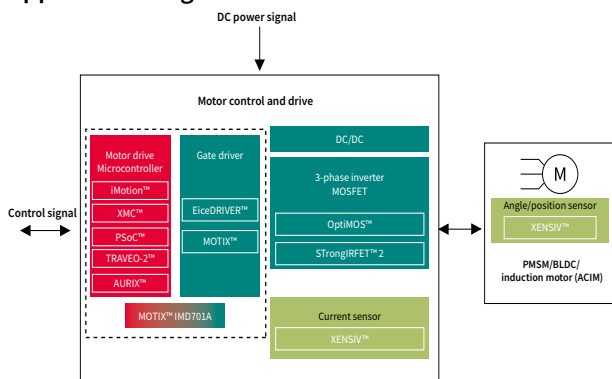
DC power signal

Motor control and drive

Motor drive Microcontroller

iMotion™

XMC™

PSoC™

TRAVEO-2™

AURIX™

Gate driver

EiceDRIVER™

MOTIX™

MOTIX™ IMD701A

DC/DC

3-phase inverter MOSFET

OptiMOS™

StrongIRFET™ 2

Current sensor

XENSIV™

Control signal

M

Angle/position sensor

XENSIV™

PMSM/BLDC/ induction motor (ACIM)